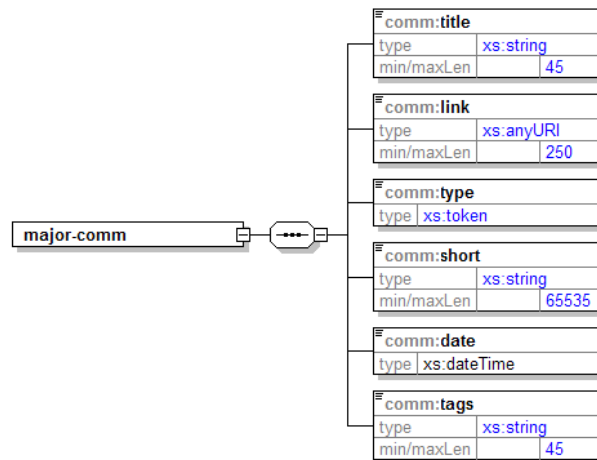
major-comm

comm:title
| type | xs:string | |
|---|---|---|
| min/maxLen | | 45 |

comm:link
| type | xs:anyURI | |
|---|---|---|
| min/maxLen | | 250 |

comm:type
| type | xs:token |
|---|---|

comm:short
| type | xs:string | |
|---|---|---|
| min/maxLen | | 65535 |

comm:date
| type | xs:dateTime |
|---|---|

comm:tags
| type | xs:string | |
|---|---|---|
| min/maxLen | | 45 |